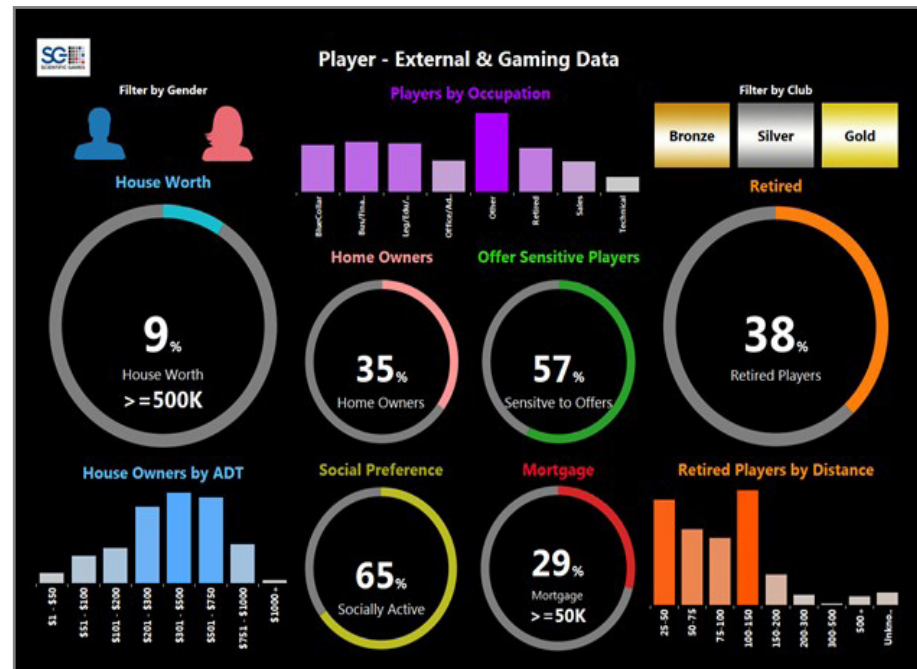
SG SCIENTIFIC GAMES

Player - External & Gaming Data

Filter by Gender

Players by Occupation

BlueCollar
Bus/Fina...
Leg/Edu/...
Office/Ad...
Other
Retired
Sales
Technical

Filter by Club

Bronze
Silver
Gold

House Worth

9%
House Worth
>=500K

Home Owners

35%
Home Owners

Offer Sensitive Players

57%
Sensitve to Offers

Retired

38%
Retired Players

House Owners by ADT

$1 - $50
$51 - $100
$101 - $200
$201 - $300
$301 - $500
$501 - $750
$751 - $1000
$1000 -

Social Preference

65%
Socially Active

Mortgage

29%
Mortgage
>=50K

Retired Players by Distance

25-50
50-75
75-100
100-150
150-200
200-300
300-500
500+
Unkno...